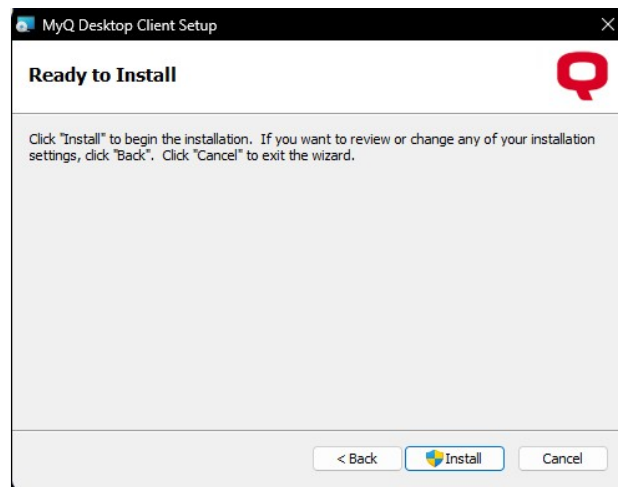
MyQ Desktop Client Setup

Ready to Install

Click "Install" to begin the installation. If you want to review or change any of your installation settings, click "Back". Click "Cancel" to exit the wizard.

< Back

Install

Cancel